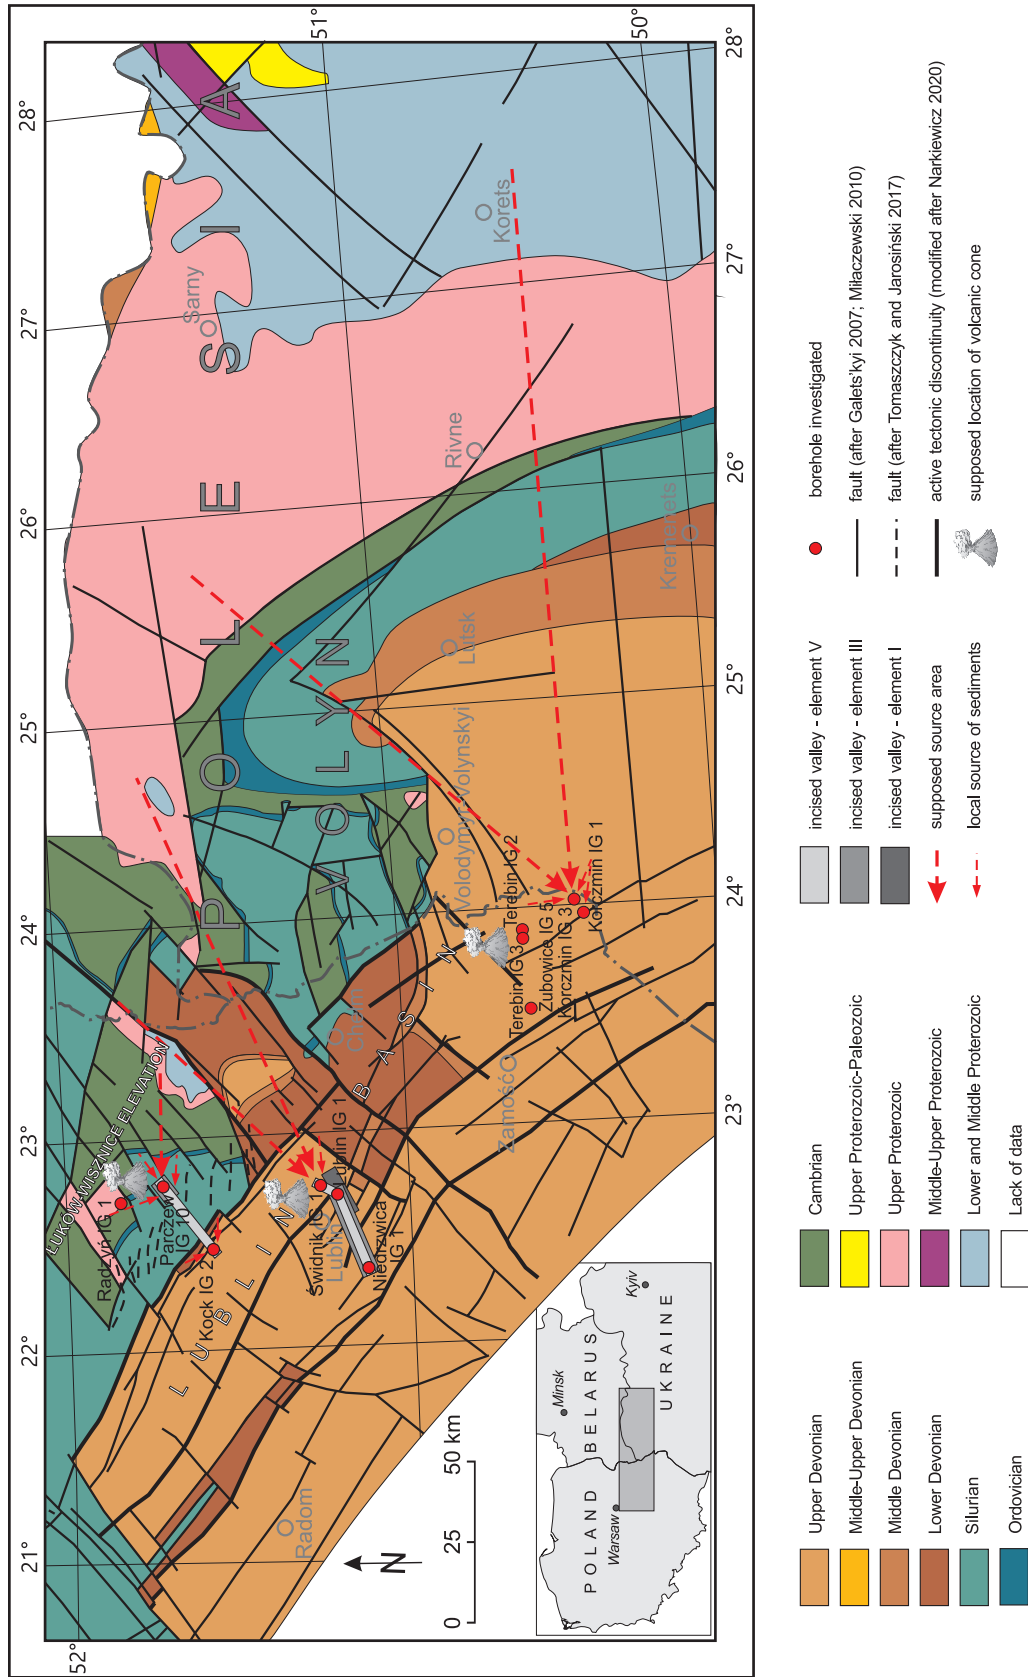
52°
51°
50°
28°
27°
26°
25°
24°
23°
22°
21°
28°
27°
26°
25°
24°
23°
N
0 25 50 km
POLAND
BELARUS
UKRAINE
Warsaw
Minsk
Kyiv
Radom
LUBLIN BASIN
VOLYN
PODOLIA
POLESIE
ŁUKÓW-WISZNICE ELEVATION
Radzyń IG 1
Parczew IG 10
Kock IG 2
Świdnik IG 1
Lublin
Lublin IG 1
Niedrzwica IG 1
Chełm
Zamość
Terebin IG 3
Terebin IG 2
Zubowice IG 5
Korczmin IG 3
Korczmin IG 1
Volodymyr-Volynskyi
Lutsk
Rivne
Kremenets
Korets
Sarny
Upper Devonian
Middle-Upper Devonian
Middle Devonian
Lower Devonian
Silurian
Ordovician
Cambrian
Upper Proterozoic-Paleozoic
Upper Proterozoic
Middle-Upper Proterozoic
Lower and Middle Proterozoic
Lack of data
incised valley - element V
incised valley - element III
incised valley - element I
supposed source area
local source of sediments
borehole investigated
fault (after Gałeckyi 2007; Miłaczewski 2010)
fault (after Tomaszczyk and Jarosiński 2017)
active tectonic discontinuity (modified after Narkiewicz 2020)
supposed location of volcanic cone